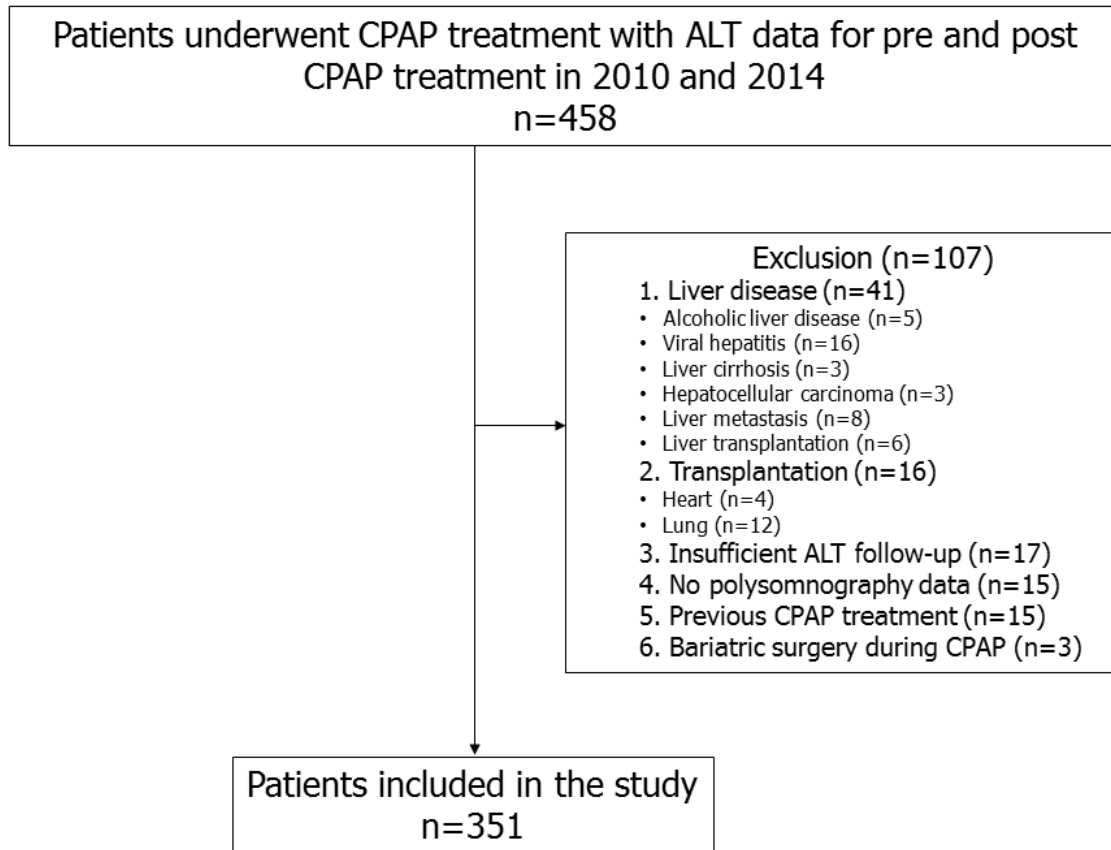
Patients underwent CPAP treatment with ALT data for pre and post CPAP treatment in 2010 and 2014
n=458

Exclusion (n=107)
1. Liver disease (n=41)
• Alcoholic liver disease (n=5)
• Viral hepatitis (n=16)
• Liver cirrhosis (n=3)
• Hepatocellular carcinoma (n=3)
• Liver metastasis (n=8)
• Liver transplantation (n=6)
2. Transplantation (n=16)
• Heart (n=4)
• Lung (n=12)
3. Insufficient ALT follow-up (n=17)
4. No polysomnography data (n=15)
5. Previous CPAP treatment (n=15)
6. Bariatric surgery during CPAP (n=3)

Patients included in the study
n=351